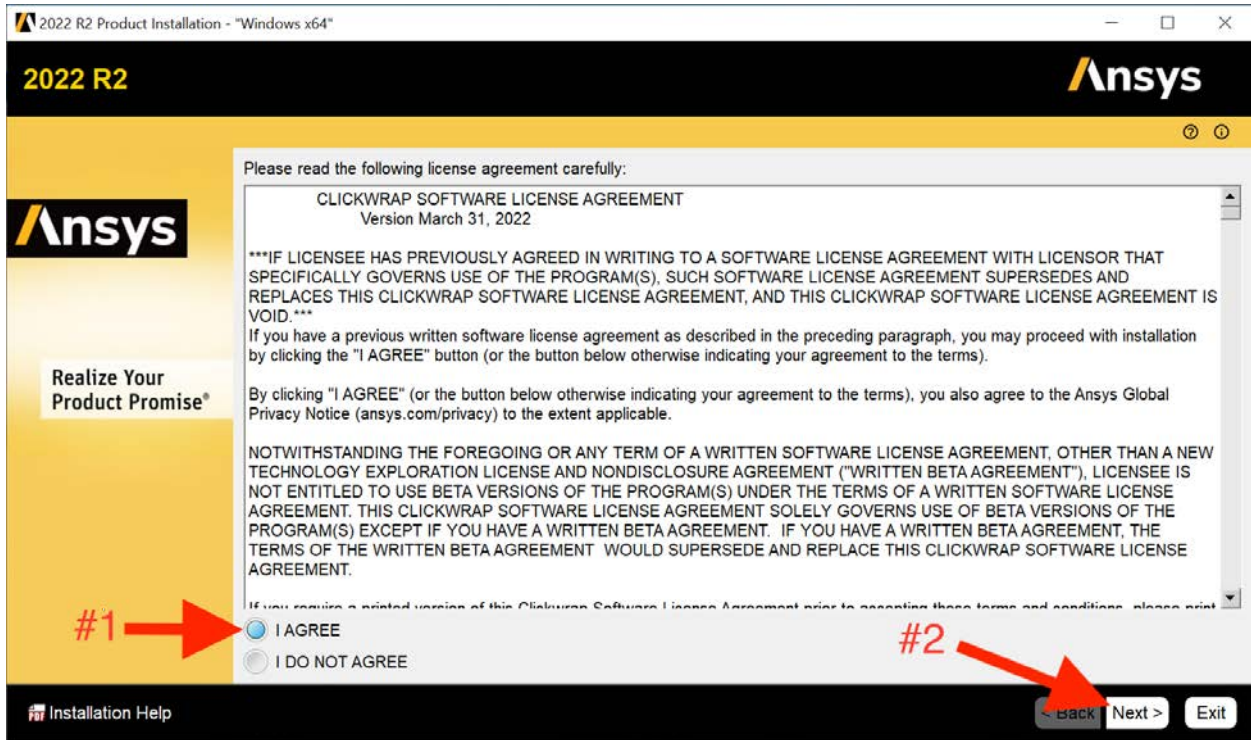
2022 R2 Product Installation - "Windows x64"

2022 R2

Ansys

Ansys

Realize Your Product Promise®

Please read the following license agreement carefully:

CLICKWRAP SOFTWARE LICENSE AGREEMENT
Version March 31, 2022

***IF LICENSEE HAS PREVIOUSLY AGREED IN WRITING TO A SOFTWARE LICENSE AGREEMENT WITH LICENSOR THAT SPECIFICALLY GOVERNS USE OF THE PROGRAM(S), SUCH SOFTWARE LICENSE AGREEMENT SUPERSEDES AND REPLACES THIS CLICKWRAP SOFTWARE LICENSE AGREEMENT, AND THIS CLICKWRAP SOFTWARE LICENSE AGREEMENT IS VOID.***
If you have a previous written software license agreement as described in the preceding paragraph, you may proceed with installation by clicking the "I AGREE" button (or the button below otherwise indicating your agreement to the terms).

By clicking "I AGREE" (or the button below otherwise indicating your agreement to the terms), you also agree to the Ansys Global Privacy Notice (ansys.com/privacy) to the extent applicable.

NOTWITHSTANDING THE FOREGOING OR ANY TERM OF A WRITTEN SOFTWARE LICENSE AGREEMENT, OTHER THAN A NEW TECHNOLOGY EXPLORATION LICENSE AND NONDISCLOSURE AGREEMENT ("WRITTEN BETA AGREEMENT"), LICENSEE IS NOT ENTITLED TO USE BETA VERSIONS OF THE PROGRAM(S) UNDER THE TERMS OF A WRITTEN SOFTWARE LICENSE AGREEMENT. THIS CLICKWRAP SOFTWARE LICENSE AGREEMENT SOLELY GOVERNS USE OF BETA VERSIONS OF THE PROGRAM(S) EXCEPT IF YOU HAVE A WRITTEN BETA AGREEMENT. IF YOU HAVE A WRITTEN BETA AGREEMENT, THE TERMS OF THE WRITTEN BETA AGREEMENT WOULD SUPERSEDE AND REPLACE THIS CLICKWRAP SOFTWARE LICENSE AGREEMENT.

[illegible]

#1

I AGREE

I DO NOT AGREE

#2

Installation Help

< Back

Next >

Exit